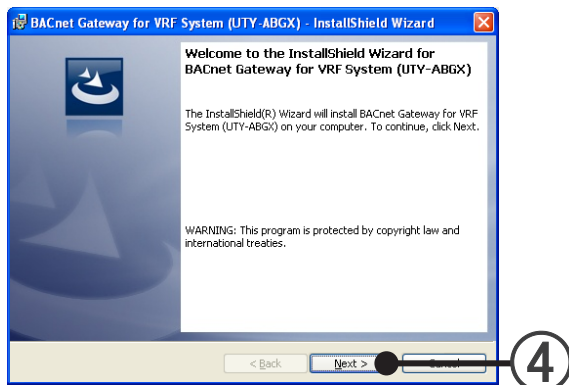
BACnet Gateway for VRF System (UTY-ABGX) - InstallShield Wizard

Welcome to the InstallShield Wizard for BACnet Gateway for VRF System (UTY-ABGX)

The InstallShield(R) Wizard will install BACnet Gateway for VRF System (UTY-ABGX) on your computer. To continue, click Next.

WARNING: This program is protected by copyright law and international treaties.

< Back
Next >
Cancel
4